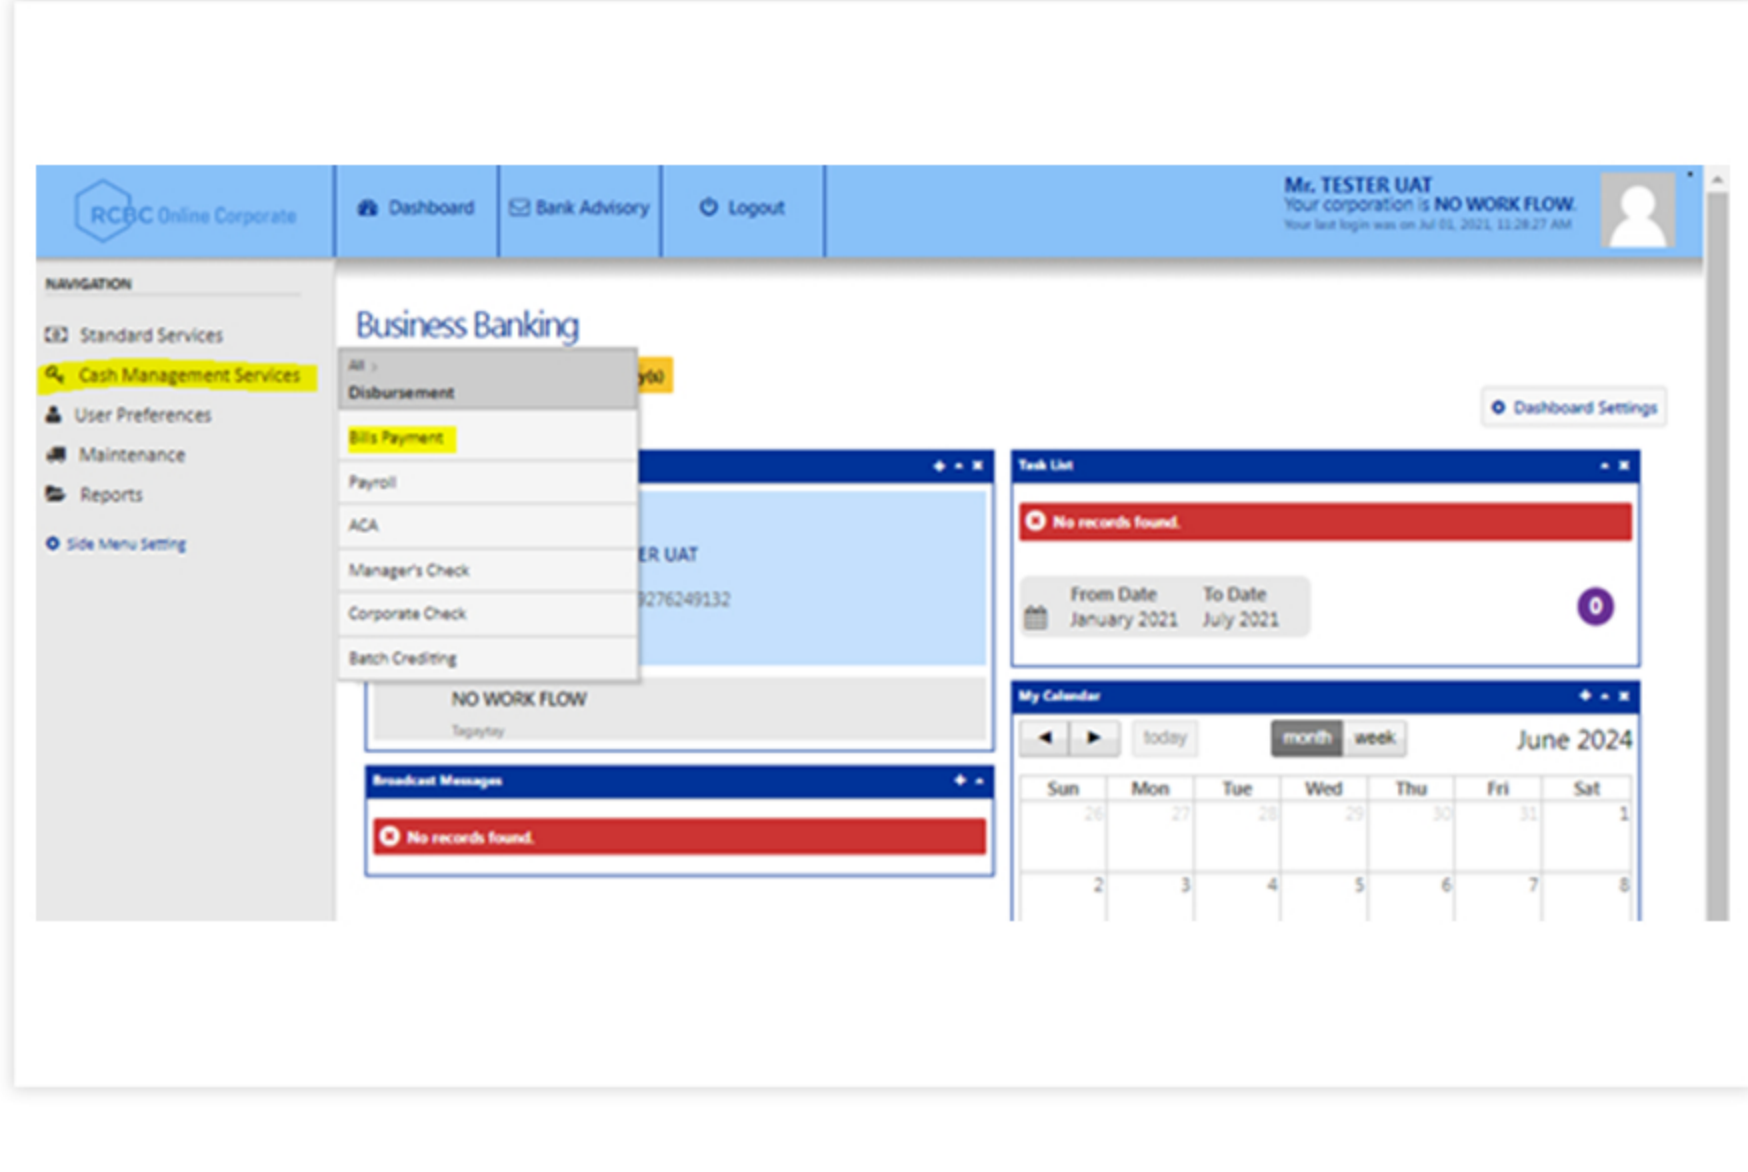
RCBC Online Corporate

Dashboard

Bank Advisory

Logout

Mr. TESTER UAT
Your corporation is NO WORK FLOW.
Your last login was on Jul 01, 2021, 11:28:27 AM

NAVIGATION

Standard Services

Cash Management Services

User Preferences

Maintenance

Reports

Side Menu Setting

Business Banking

All >
Disbursement

Bills Payment

Payroll

ACA

Manager's Check

Corporate Check

Batch Crediting

y(s)

Dashboard Settings

ER UAT

9276249132

NO WORK FLOW

Tagaytay

Broadcast Messages

No records found.

Task List

No records found.

From Date
January 2021

To Date
July 2021

0

My Calendar

today

month

week

June 2024

| Sun | Mon | Tue | Wed | Thu | Fri | Sat |
|---|---|---|---|---|---|---|
| 26 | 27 | 28 | 29 | 30 | 31 | 1 |
| 2 | 3 | 4 | 5 | 6 | 7 | 8 |